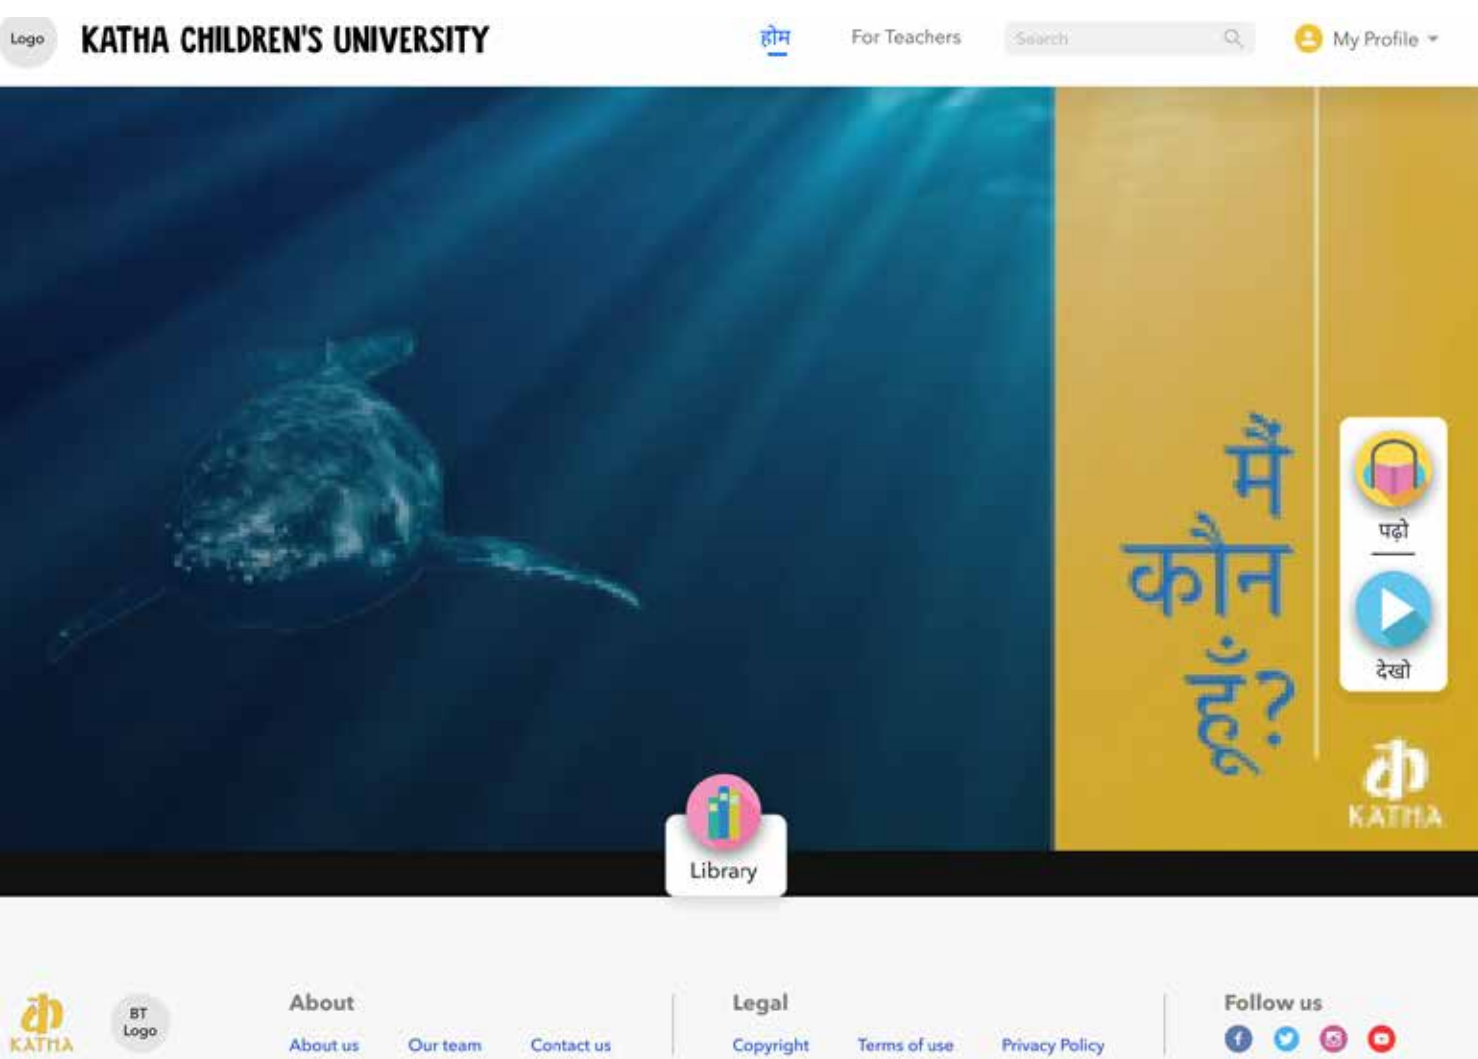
Logo KATHA CHILDREN'S UNIVERSITY

होम For Teachers Search My Profile

मैं कौन हूँ?

पढ़ो

देखो

KATHA

Library

KATHA

BT Logo

About
About us Our team Contact us

Legal
Copyright Terms of use Privacy Policy

Follow us